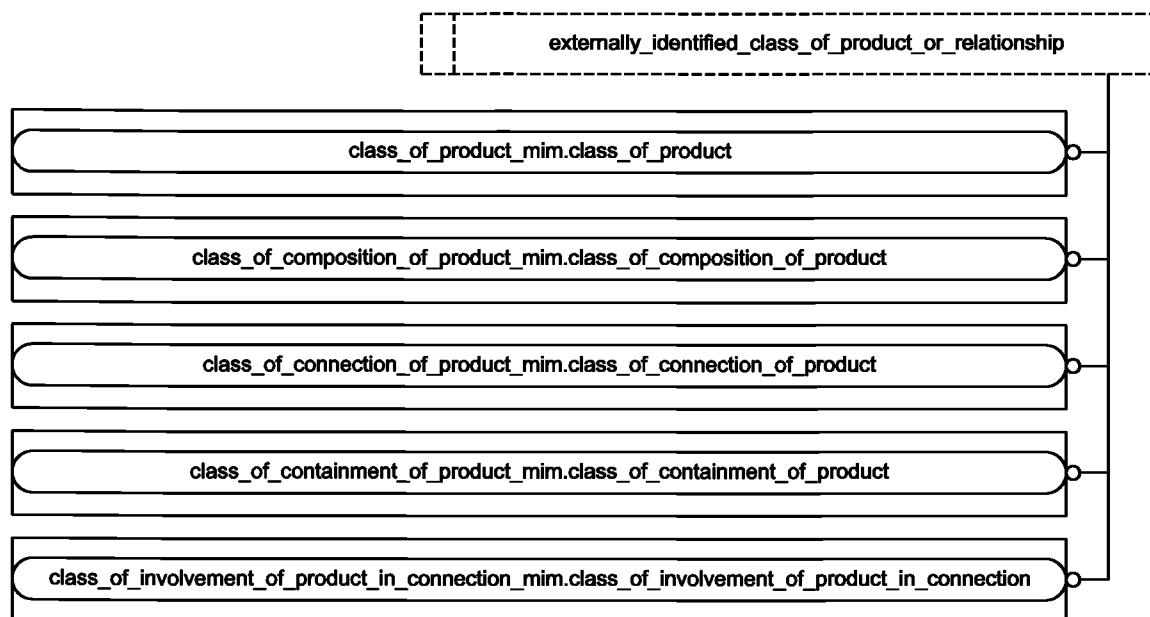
externally_identified_class_of_product_or_relationship

class_of_product_mim.class_of_product

class_of_composition_of_product_mim.class_of_composition_of_product

class_of_connection_of_product_mim.class_of_connection_of_product

class_of_containment_of_product_mim.class_of_containment_of_product

class_of_involvement_of_product_in_connection_mim.class_of_involvement_of_product_in_connection